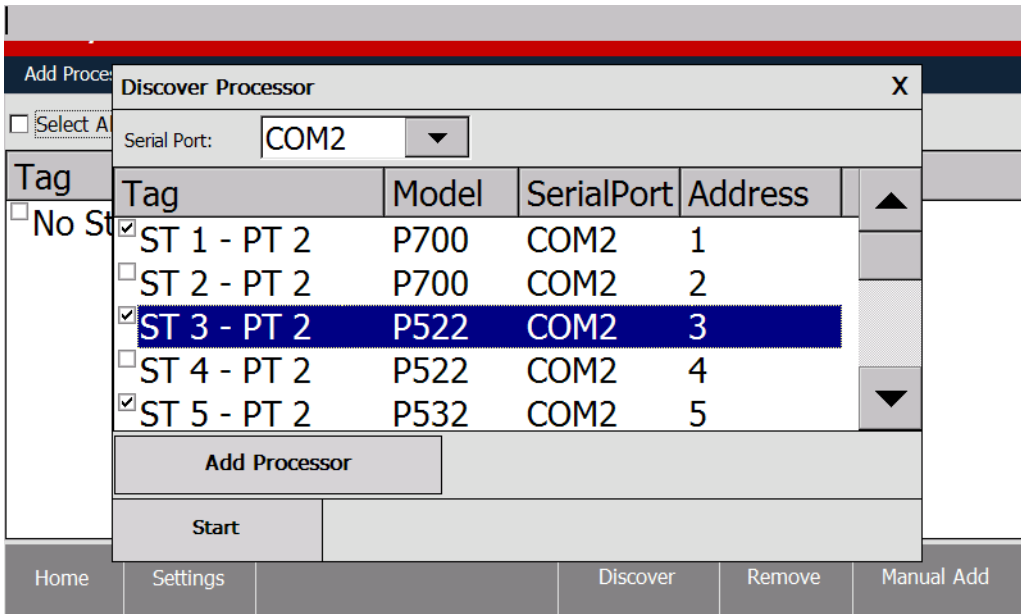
Add Proces

Select A

Tag

No St

Discover Processor

X

Serial Port: COM2

| Tag | Model | SerialPort | Address |
|---|---|---|---|
| ST 1 - PT 2 | P700 | COM2 | 1 |
| ST 2 - PT 2 | P700 | COM2 | 2 |
| ST 3 - PT 2 | P522 | COM2 | 3 |
| ST 4 - PT 2 | P522 | COM2 | 4 |
| ST 5 - PT 2 | P532 | COM2 | 5 |

Add Processor

Start

Home

Settings

Discover

Remove

Manual Add